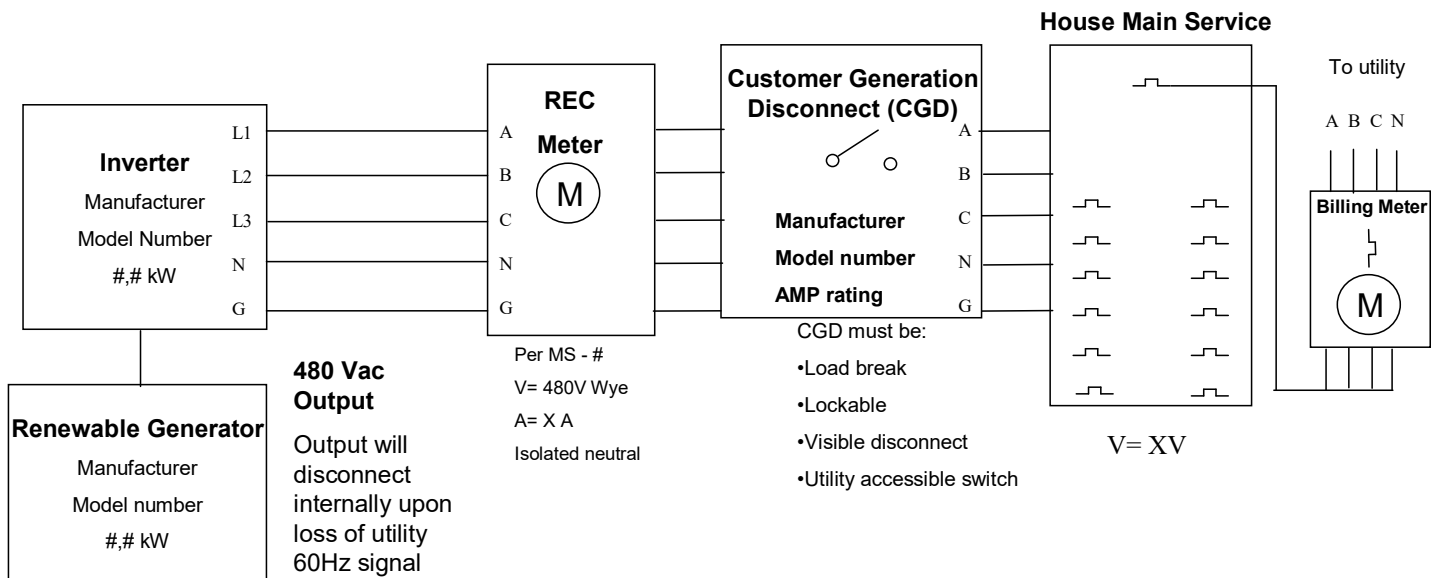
House Main Service

To utility

A B C N

Inverter
Manufacturer
Model Number
#,# kW

L1
L2
L3
N
G

REC
Meter
M

A
B
C
N
G

Customer Generation Disconnect (CGD)

A
B
C
N
G

Manufacturer
Model number
AMP rating

Billing Meter

M

Renewable Generator
Manufacturer
Model number
#,# kW

480 Vac Output

Output will disconnect internally upon loss of utility 60Hz signal

Per MS - #
V= 480V Wye
A= X A
Isolated neutral

CGD must be:
•Load break
•Lockable
•Visible disconnect
•Utility accessible switch

V= XV